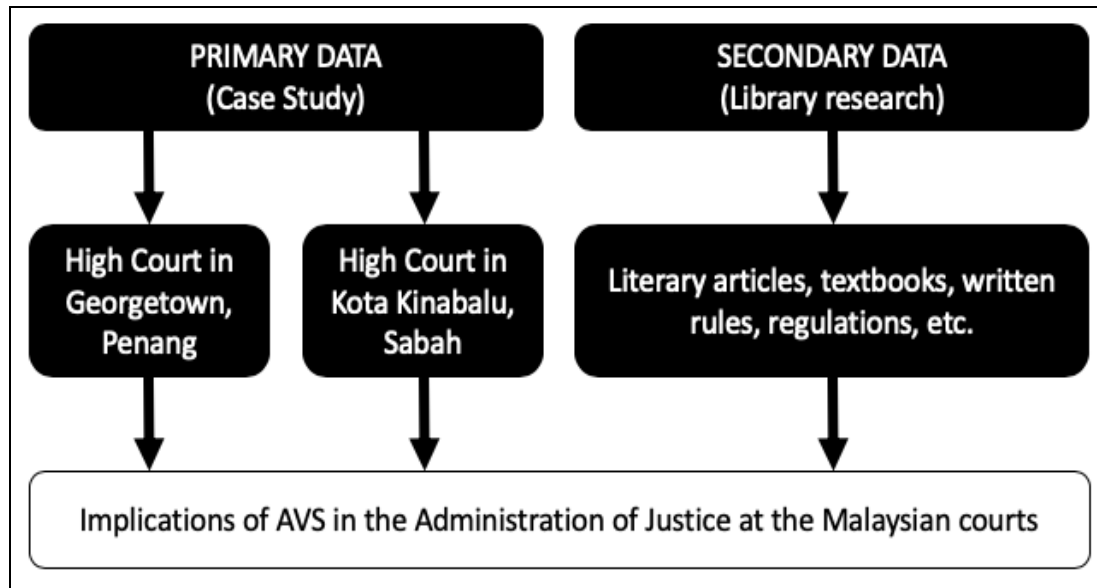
PRIMARY DATA
(Case Study)

SECONDARY DATA
(Library research)

High Court in Georgetown, Penang

High Court in Kota Kinabalu, Sabah

Literary articles, textbooks, written rules, regulations, etc.

Implications of AVS in the Administration of Justice at the Malaysian courts